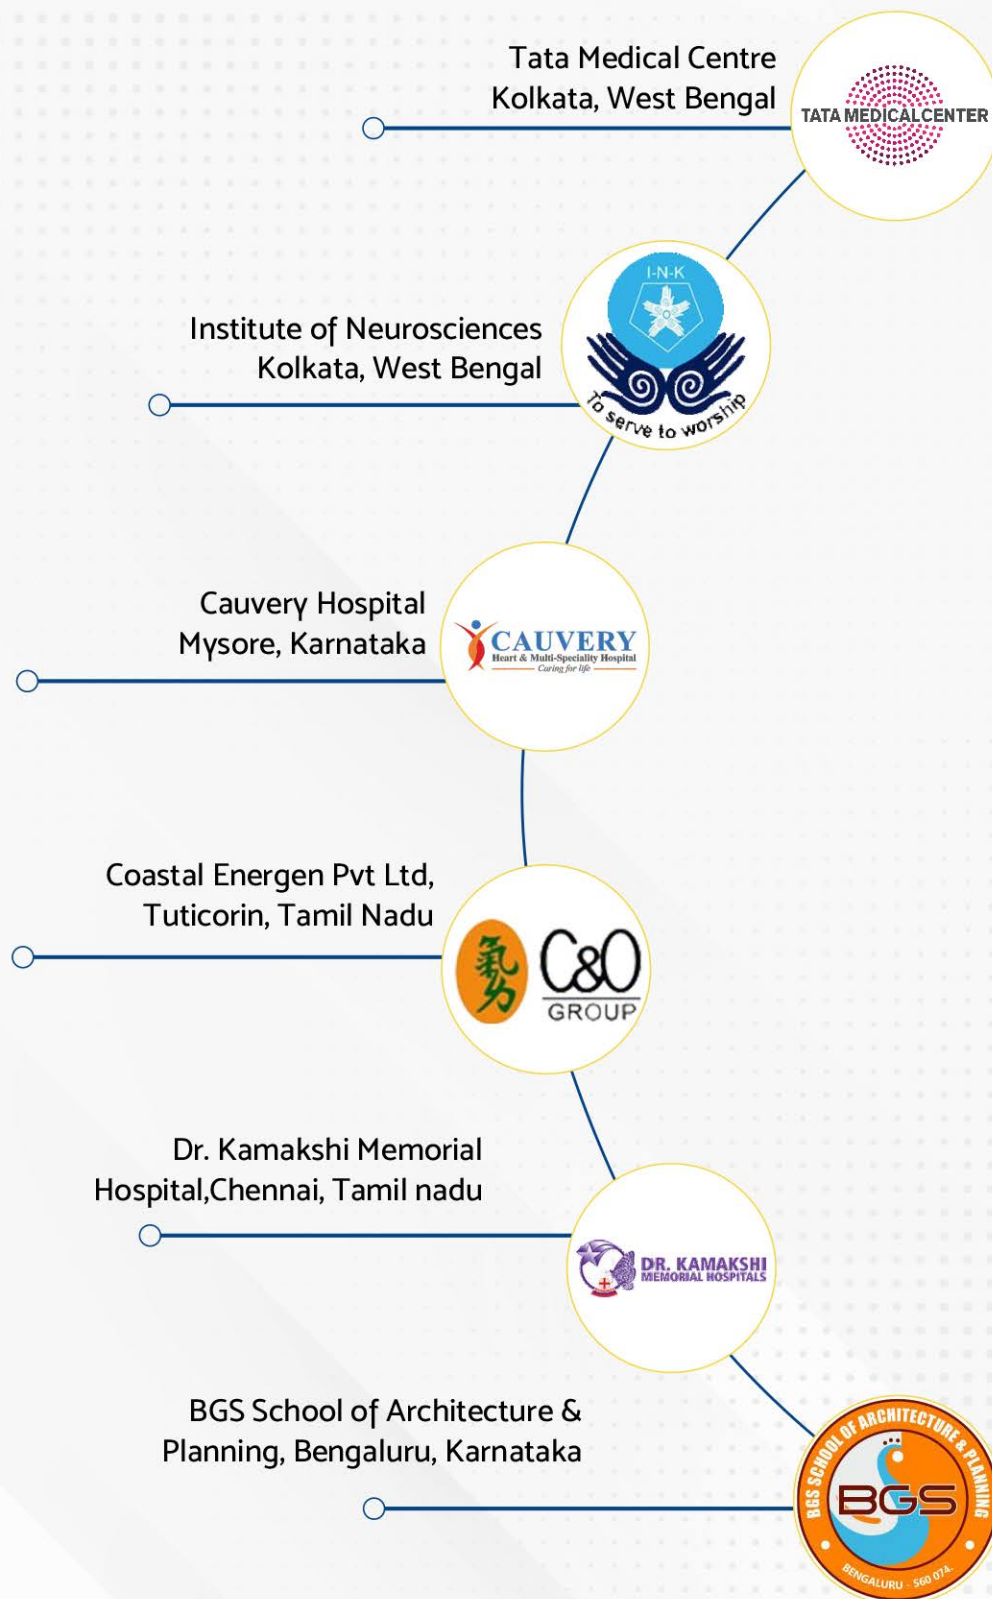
Tata Medical Centre
Kolkata, West Bengal

TATA MEDICALCENTER

Institute of Neurosciences
Kolkata, West Bengal

I-N-K
To serve to worship

Cauvery Hospital
Mysore, Karnataka

CAUVERY
Heart & Multi-Speciality Hospital
Caring for life

Coastal Energen Pvt Ltd,
Tuticorin, Tamil Nadu

C&O
GROUP

Dr. Kamakshi Memorial
Hospital,Chennai, Tamil nadu

DR. KAMAKSHI
MEMORIAL HOSPITALS

BGS School of Architecture &
Planning, Bengaluru, Karnataka

BGS SCHOOL OF ARCHITECTURE & PLANNING
BGS
BENGALURU - 560 074.